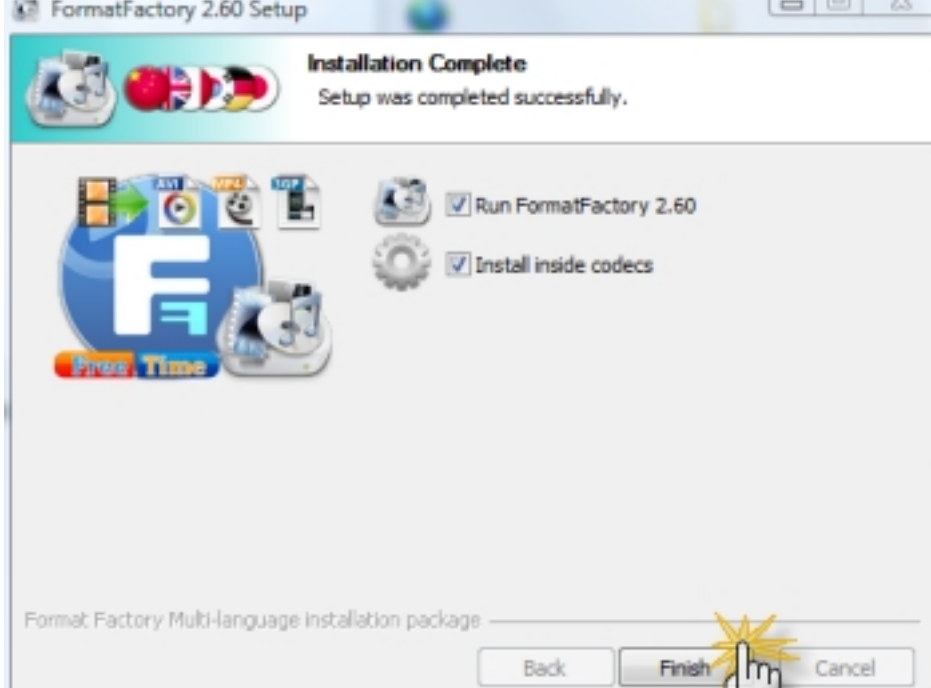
FormatFactory 2.60 Setup

Installation Complete
Setup was completed successfully.

AVI MP4 3GP

Free Time

Run FormatFactory 2.60
Install inside codecs

Format Factory Multi-language installation package

Back
Finish
Cancel